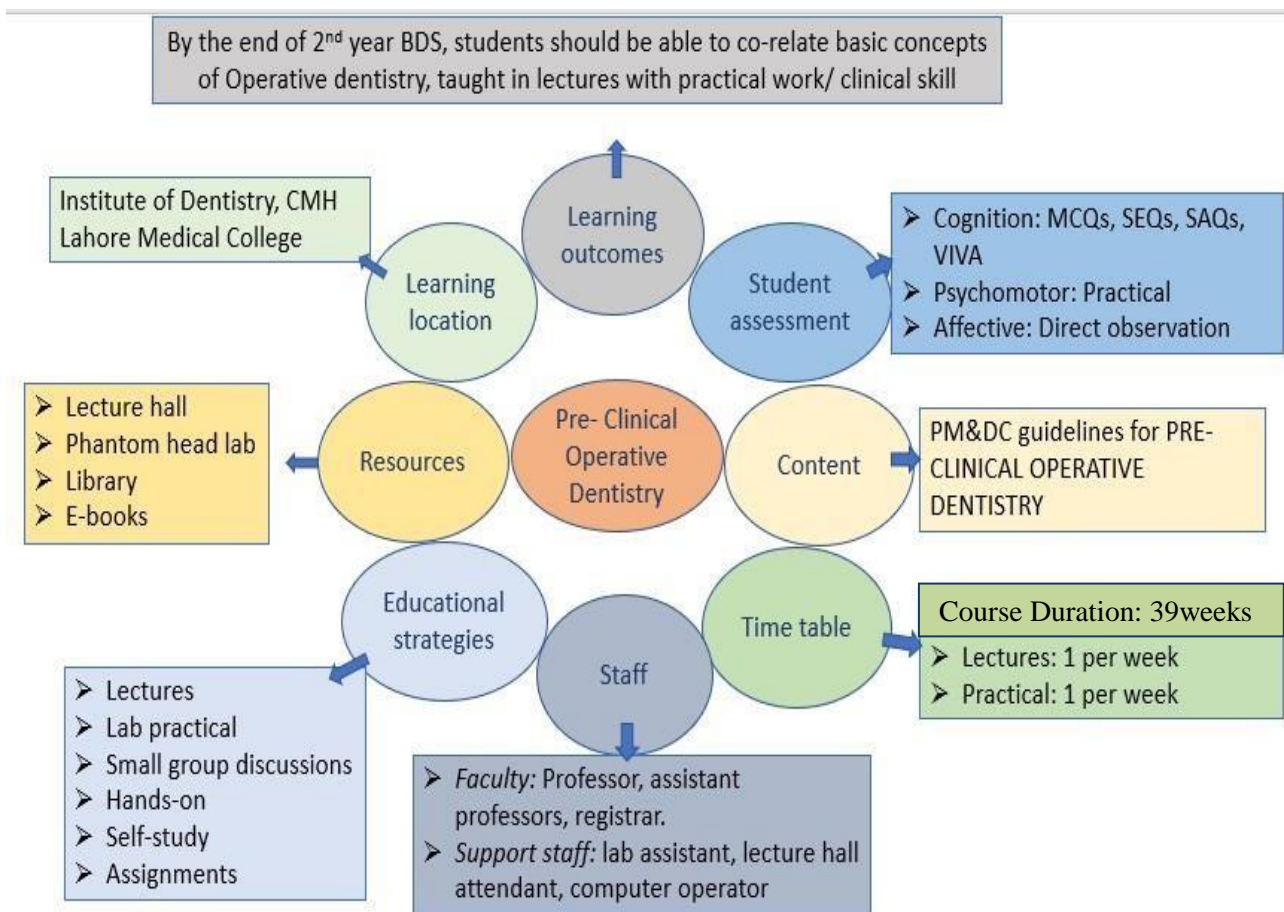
By the end of 2$^{nd}$ year BDS, students should be able to co-relate basic concepts of Operative dentistry, taught in lectures with practical work/ clinical skill

Learning outcomes

Institute of Dentistry, CMH Lahore Medical College

Learning location

Student assessment

➢ Cognition: MCQs, SEQs, SAQs, VIVA
➢ Psychomotor: Practical
➢ Affective: Direct observation

➢ Lecture hall
➢ Phantom head lab
➢ Library
➢ E-books

Resources

Pre- Clinical Operative Dentistry

Content

PM&DC guidelines for PRE-CLINICAL OPERATIVE DENTISTRY

Educational strategies

Staff

Time table

Course Duration: 39weeks

➢ Lectures: 1 per week
➢ Practical: 1 per week

➢ Lectures
➢ Lab practical
➢ Small group discussions
➢ Hands-on
➢ Self-study
➢ Assignments

➢ *Faculty:* Professor, assistant professors, registrar.
➢ *Support staff:* lab assistant, lecture hall attendant, computer operator